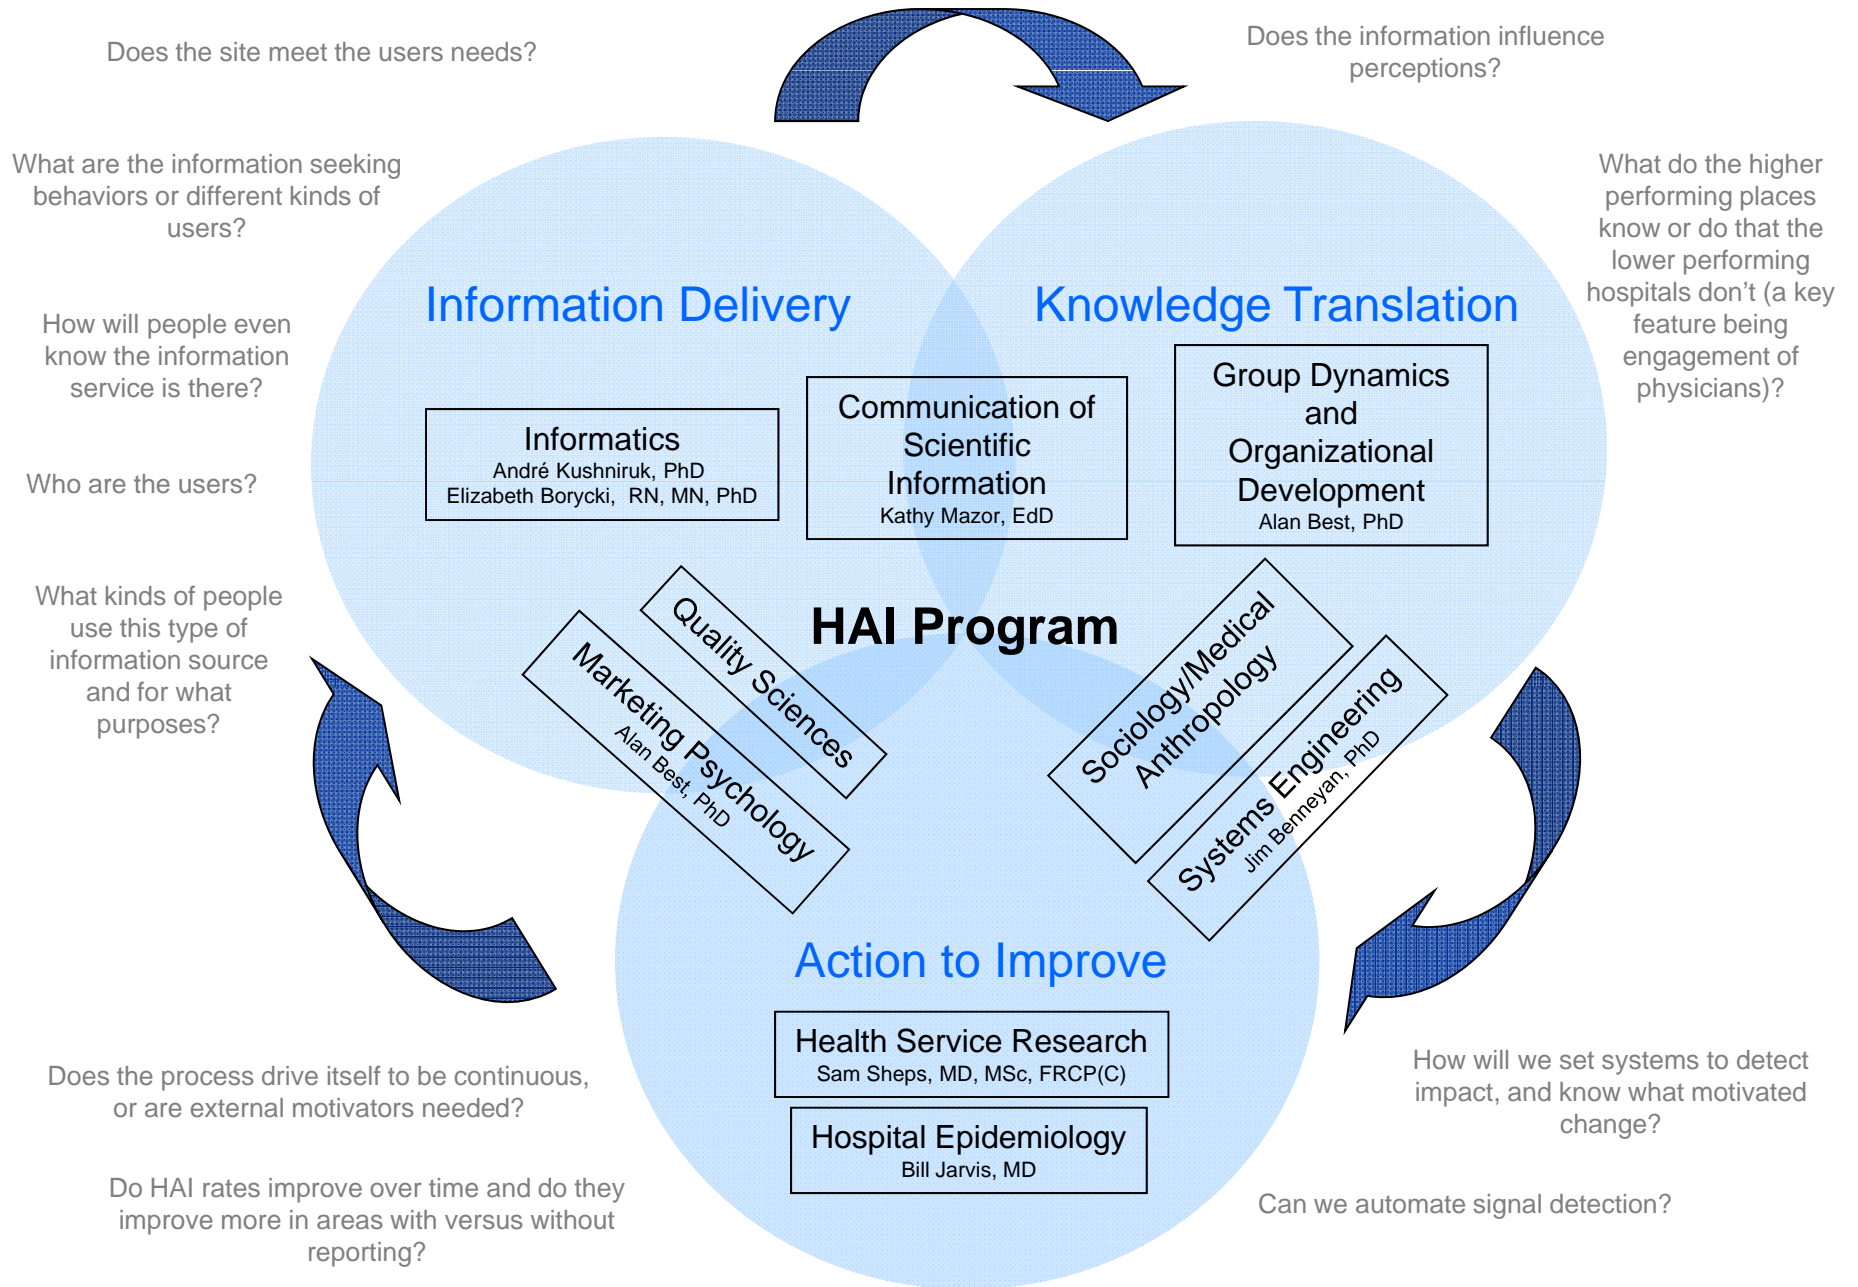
Does the site meet the users needs?

Does the information influence perceptions?

What are the information seeking behaviors or different kinds of users?

How will people even know the information service is there?

Who are the users?

What kinds of people use this type of information source and for what purposes?

What do the higher performing places know or do that the lower performing hospitals don't (a key feature being engagement of physicians)?

Information Delivery

Knowledge Translation

Informatics
André Kushniruk, PhD
Elizabeth Borycki, RN, MN, PhD

Communication of Scientific Information
Kathy Mazor, EdD

Group Dynamics and Organizational Development
Alan Best, PhD

HAI Program

Quality Sciences

Marketing Psychology
Alan Best, PhD

Sociology/Medical Anthropology

Systems Engineering
Jim Benneyan, PhD

Action to Improve

Health Service Research
Sam Sheps, MD, MSc, FRCP(C)

Hospital Epidemiology
Bill Jarvis, MD

Does the process drive itself to be continuous, or are external motivators needed?

Do HAI rates improve over time and do they improve more in areas with versus without reporting?

How will we set systems to detect impact, and know what motivated change?

Can we automate signal detection?